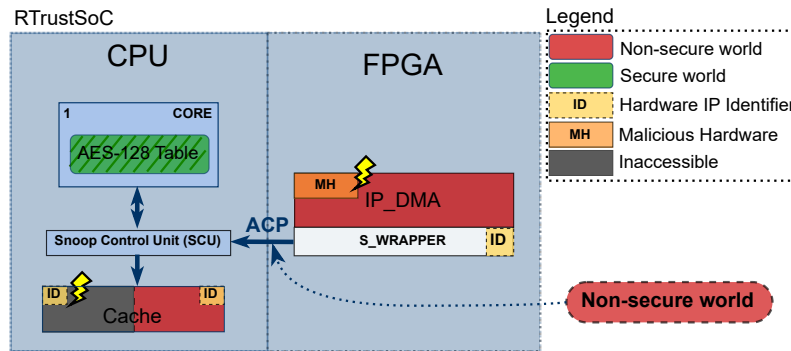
RTrustSoC

CPU

1 CORE

AES-128 Table

Snoop Control Unit (SCU)

ID

ID

Cache

FPGA

ACP

MH

IP_DMA

S_WRAPPER

ID

Legend

Non-secure world

Secure world

ID Hardware IP Identifier

MH Malicious Hardware

Inaccessible

Non-secure world